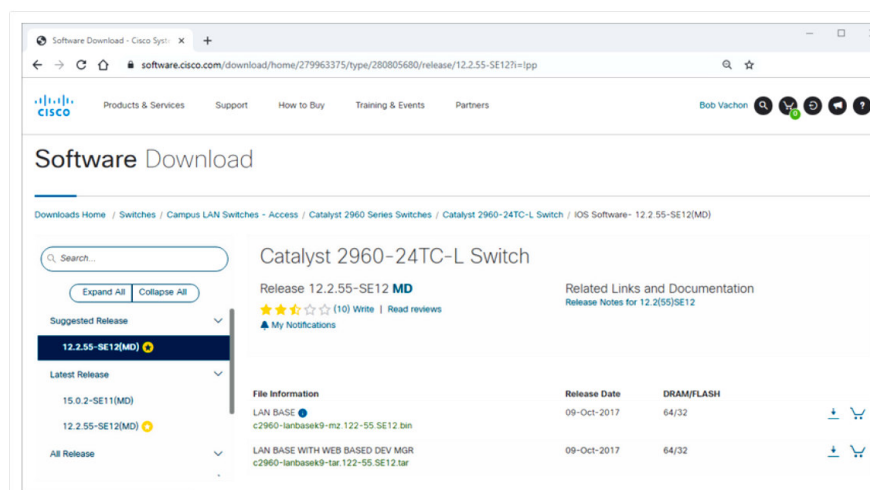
Software Download - Cisco Syste ×
+
software.cisco.com/download/home/279963375/type/280805680/release/12.2.55-SE12?i=!pp

cisco
Products & Services
Support
How to Buy
Training & Events
Partners
Bob Vachon
0

Software Download

Downloads Home / Switches / Campus LAN Switches - Access / Catalyst 2960 Series Switches / Catalyst 2960-24TC-L Switch / IOS Software- 12.2.55-SE12(MD)

Search...
Expand All
Collapse All
Suggested Release
12.2.55-SE12(MD)
Latest Release
15.0.2-SE11(MD)
12.2.55-SE12(MD)
All Release

Catalyst 2960-24TC-L Switch

Release 12.2.55-SE12 MD
(10) Write | Read reviews
My Notifications

Related Links and Documentation
Release Notes for 12.2(55)SE12

| File Information | Release Date | DRAM/FLASH |
|---|---|---|
| LAN BASE c2960-lanbasek9-mz.122-55.SE12.bin | 09-Oct-2017 | 64/32 |
| LAN BASE WITH WEB BASED DEV MGR c2960-lanbasek9-tar.122-55.SE12.tar | 09-Oct-2017 | 64/32 |